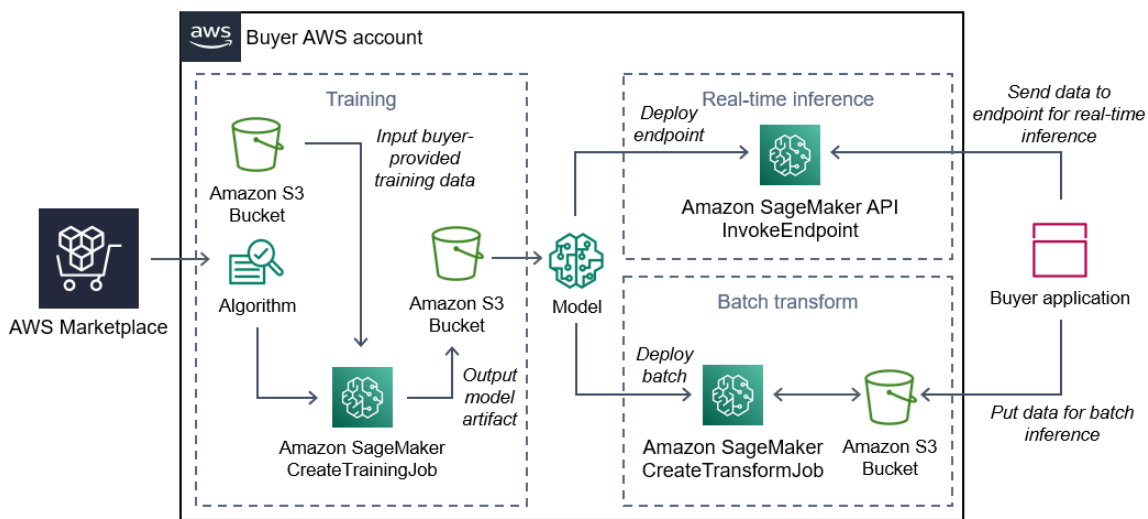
aws Buyer AWS account

Training

Amazon S3 Bucket

Input buyer-provided training data

Algorithm

Amazon S3 Bucket

Output model artifact

Amazon SageMaker CreateTrainingJob

AWS Marketplace

Model

Real-time inference

Deploy endpoint

Amazon SageMaker API InvokeEndpoint

Batch transform

Deploy batch

Amazon SageMaker CreateTransformJob

Amazon S3 Bucket

Send data to endpoint for real-time inference

Buyer application

Put data for batch inference